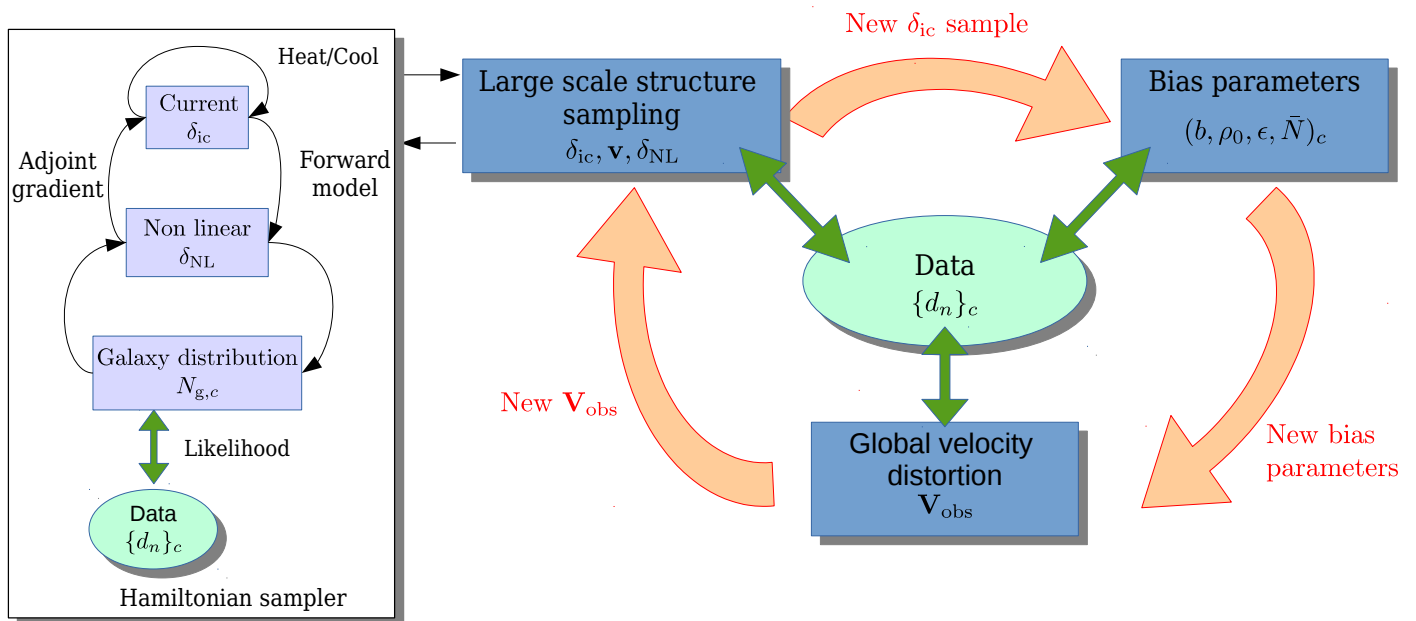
Heat/Cool

Current
$\delta_{\rm ic}$

Adjoint gradient

Forward model

Non linear
$\delta_{\rm NL}$

Galaxy distribution
$N_{{\rm g},c}$

Likelihood

Data
$\{d_n\}_c$

Hamiltonian sampler

New $\delta_{\rm ic}$ sample

Large scale structure sampling
$\delta_{\rm ic}, \mathbf{v}, \delta_{\rm NL}$

Bias parameters
$(b, \rho_0, \epsilon, \bar{N})_c$

Data
$\{d_n\}_c$

New $\mathbf{V}_{\rm obs}$

Global velocity distortion
$\mathbf{V}_{\rm obs}$

New bias parameters